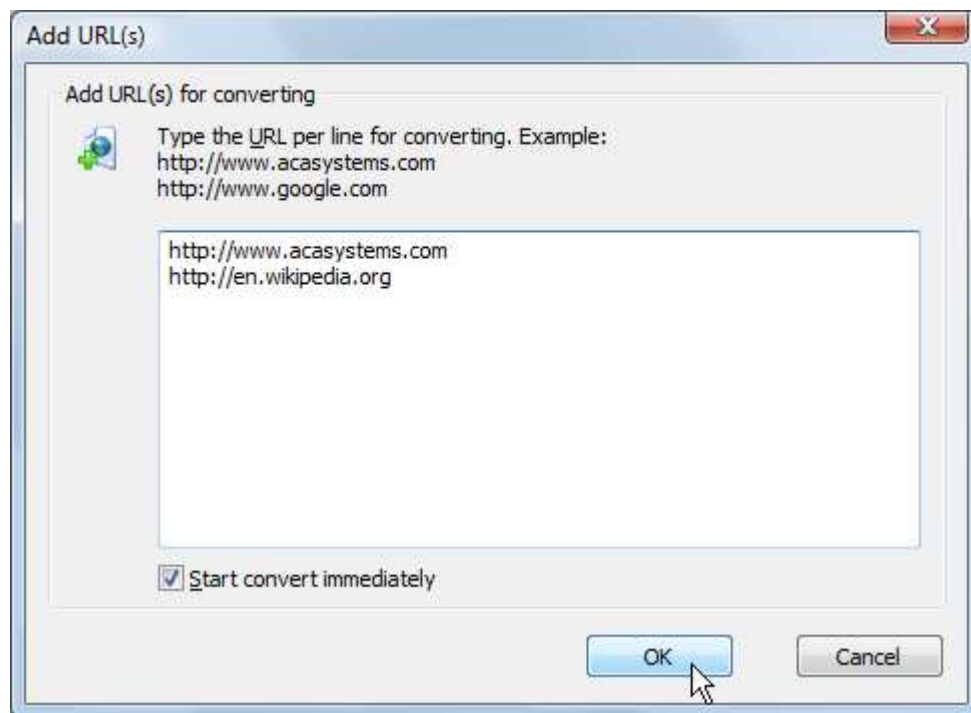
Add URL(s)

Add URL(s) for converting

Type the URL per line for converting. Example:
http://www.acasystems.com
http://www.google.com

http://www.acasystems.com
http://en.wikipedia.org

Start convert immediately

OK

Cancel